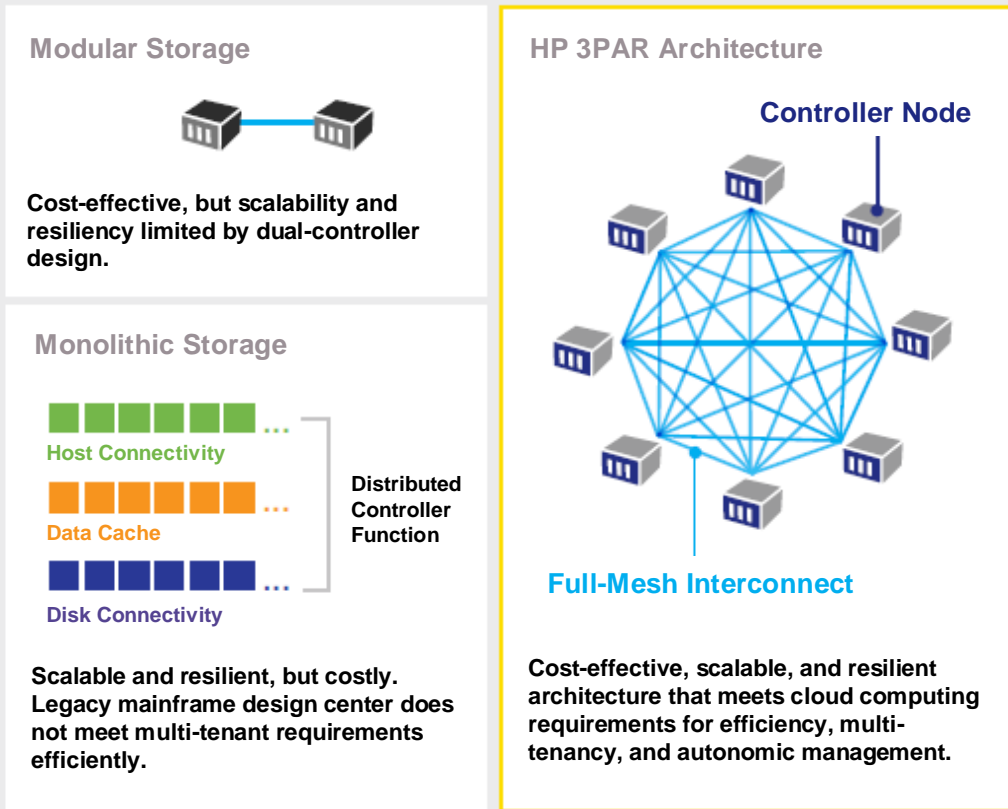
Modular Storage

Cost-effective, but scalability and resiliency limited by dual-controller design.

Monolithic Storage

...

Host Connectivity

...

Data Cache

...

Disk Connectivity

Distributed Controller Function

Scalable and resilient, but costly. Legacy mainframe design center does not meet multi-tenant requirements efficiently.

HP 3PAR Architecture

Controller Node

Full-Mesh Interconnect

Cost-effective, scalable, and resilient architecture that meets cloud computing requirements for efficiency, multi-tenancy, and autonomic management.